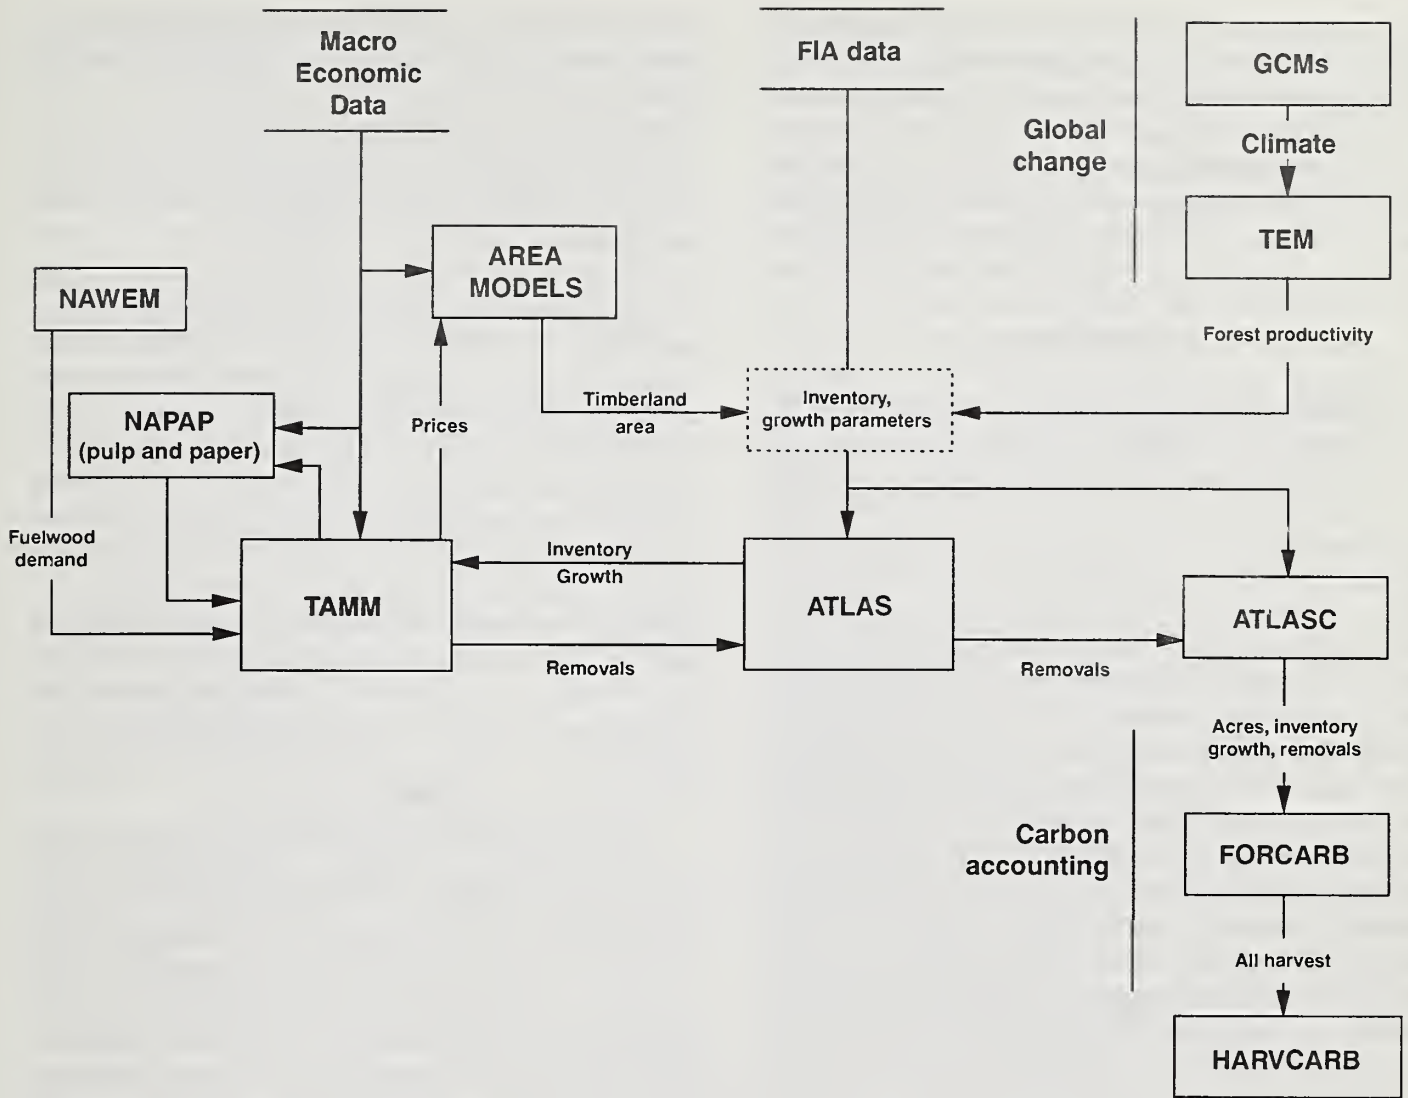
Macro Economic Data

FIA data

Global change

GCMs

Climate

TEM

Forest productivity

AREA MODELS

NAWEM

NAPAP (pulp and paper)

Prices

Timberland area

Inventory, growth parameters

Fuelwood demand

TAMM

Inventory Growth

Removals

ATLAS

Removals

ATLASC

Acres, inventory growth, removals

Carbon accounting

FORCARB

All harvest

HARVCARB